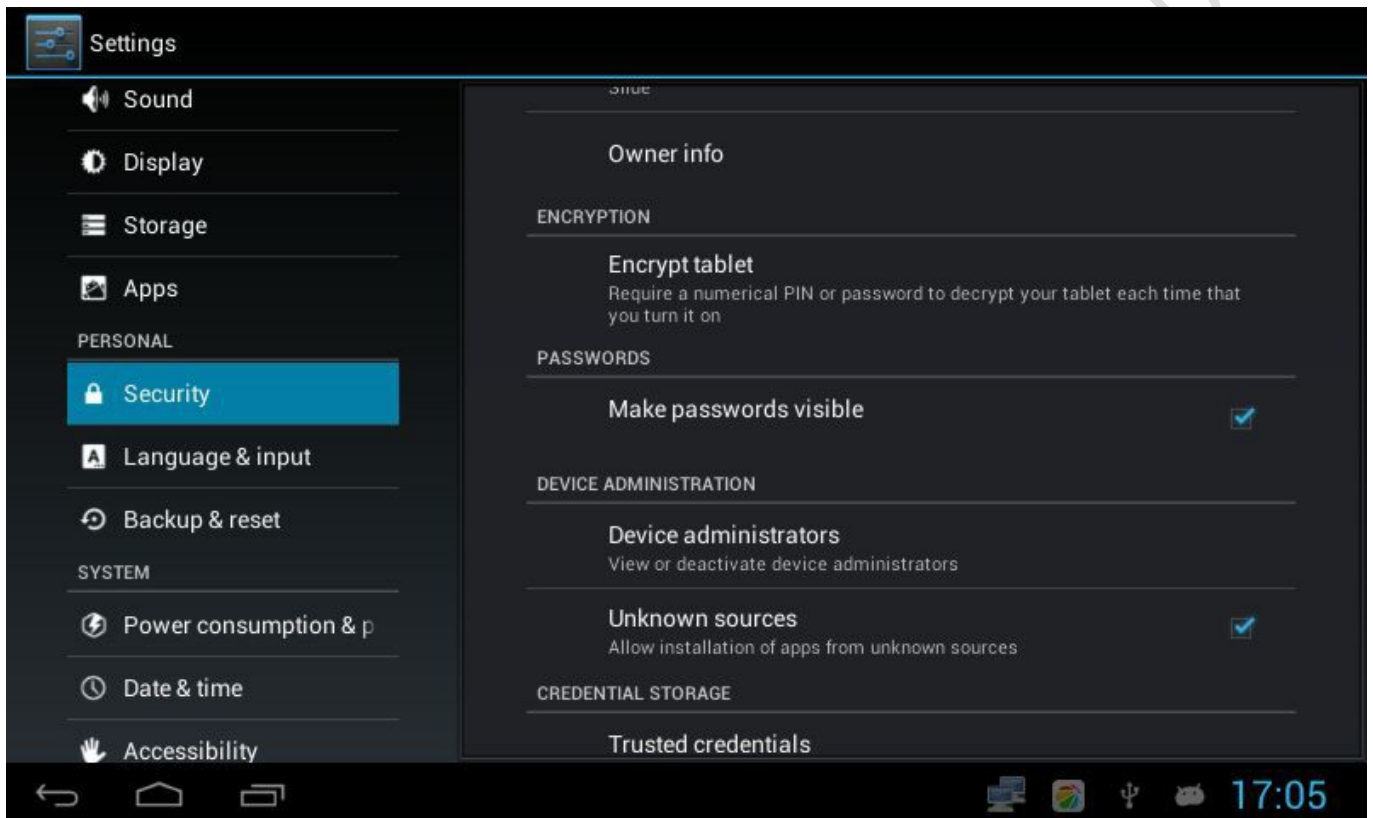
Settings

Sound

Display

Storage

Apps

PERSONAL

Security

Language & input

Backup & reset

SYSTEM

Power consumption & p

Date & time

Accessibility

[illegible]

Owner info

ENCRYPTION

Encrypt tablet
Require a numerical PIN or password to decrypt your tablet each time that you turn it on

PASSWORDS

Make passwords visible

DEVICE ADMINISTRATION

Device administrators
View or deactivate device administrators

Unknown sources
Allow installation of apps from unknown sources

CREDENTIAL STORAGE

Trusted credentials

17:05